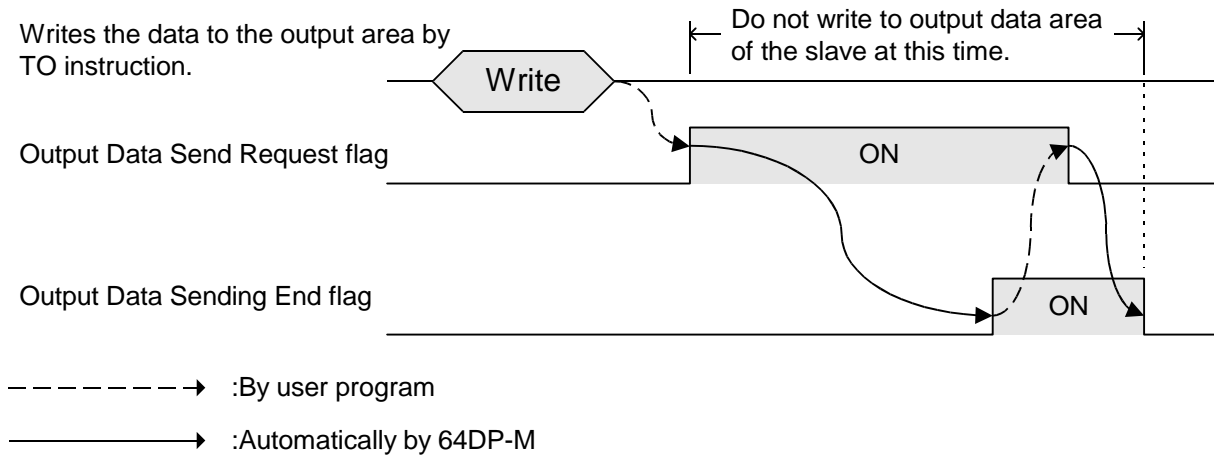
Writes the data to the output area by TO instruction.

Do not write to output data area of the slave at this time.

Write

Output Data Send Request flag

ON

Output Data Sending End flag

ON

:By user program

:Automatically by 64DP-M